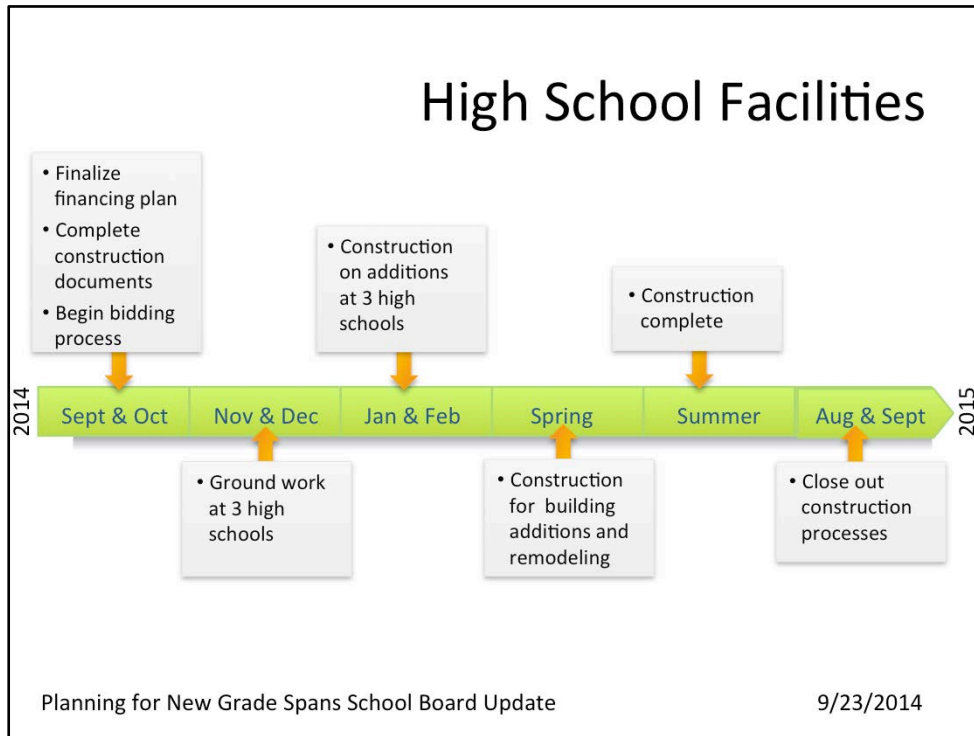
High School Facilities

• Finalize financing plan
• Complete construction documents
• Begin bidding process

• Construction on additions at 3 high schools

• Construction complete

2014

Sept & Oct

Nov & Dec

Jan & Feb

Spring

Summer

Aug & Sept

2015

• Ground work at 3 high schools

• Construction for building additions and remodeling

• Close out construction processes

Planning for New Grade Spans School Board Update

9/23/2014